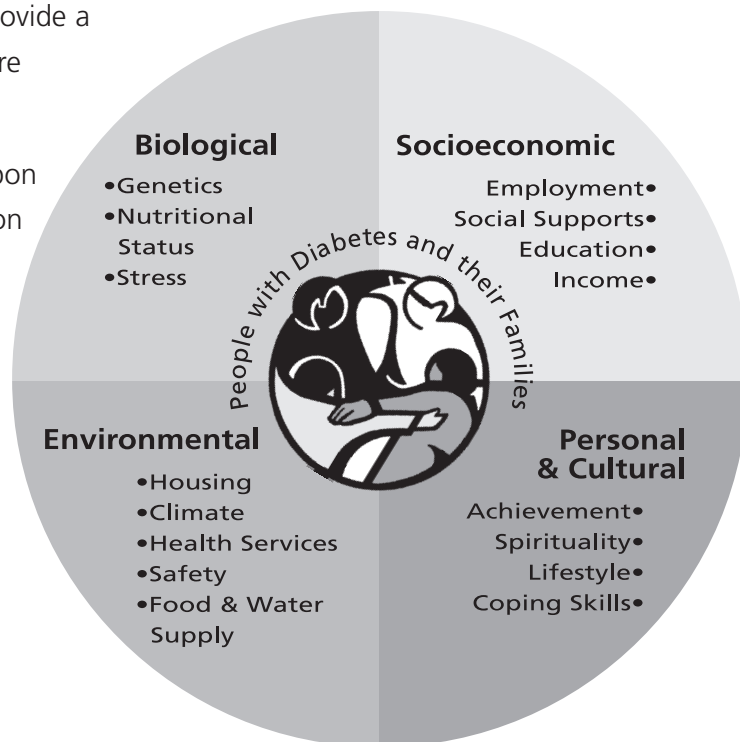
ovide a
re

pon
on

Biological
•Genetics
•Nutritional Status
•Stress

Socioeconomic
Employment•
Social Supports•
Education•
Income•

People with Diabetes and their Families

Environmental
•Housing
•Climate
•Health Services
•Safety
•Food & Water Supply

Personal & Cultural
Achievement•
Spirituality•
Lifestyle•
Coping Skills•